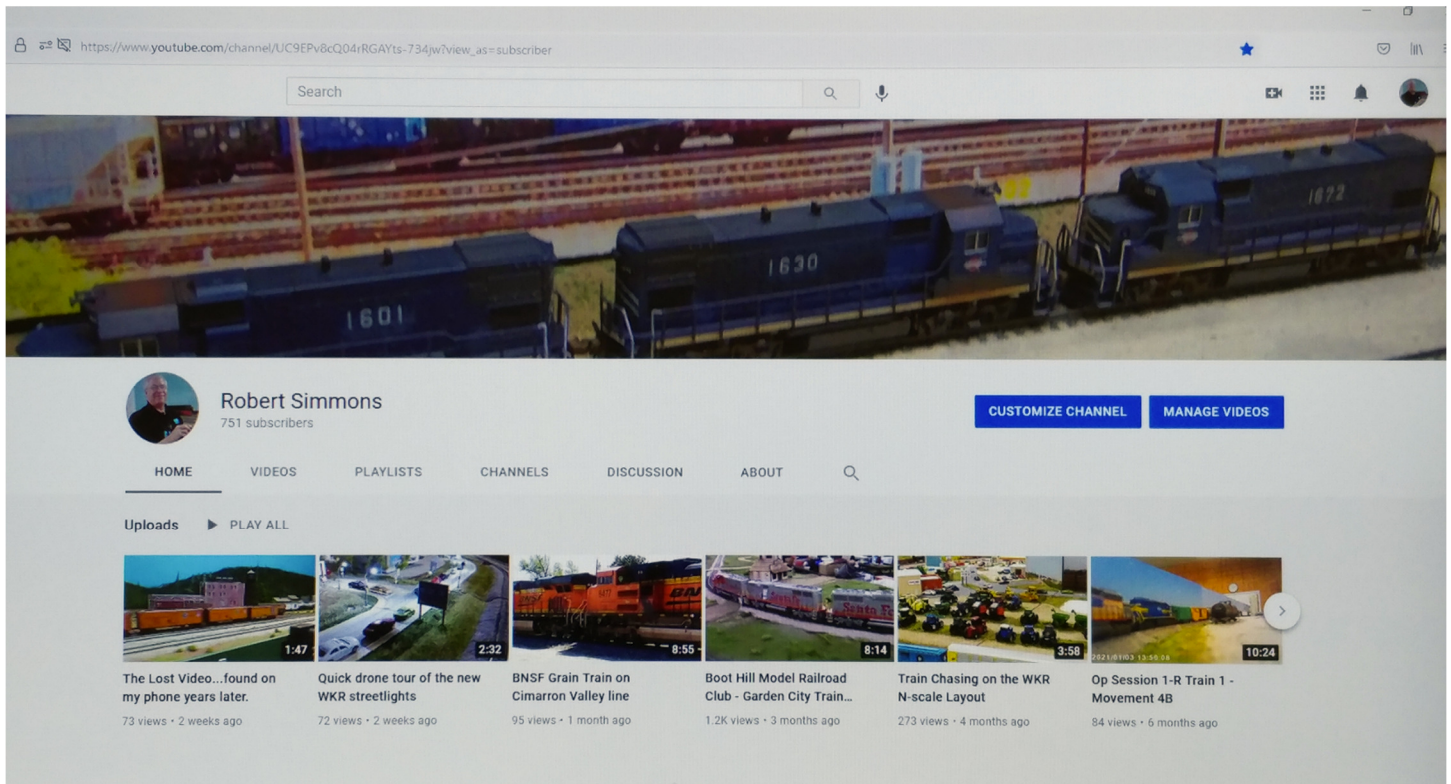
https://www.youtube.com/channel/UC9EPv8cQ04rRGAYts-734jw?view_as=subscriber

Search

1672
1630
1601

Robert Simmons
751 subscribers

CUSTOMIZE CHANNEL
MANAGE VIDEOS

HOME
VIDEOS
PLAYLISTS
CHANNELS
DISCUSSION
ABOUT

Uploads
PLAY ALL

1:47
The Lost Video...found on my phone years later.
73 views • 2 weeks ago

2:32
Quick drone tour of the new WKR streetlights
72 views • 2 weeks ago

8:55
BNSF Grain Train on Cimarron Valley line
95 views • 1 month ago

8:14
Boot Hill Model Railroad Club - Garden City Train...
1.2K views • 3 months ago

3:58
Train Chasing on the WKR N-scale Layout
273 views • 4 months ago

2021/01/03 13:50:06
10:24
Op Session 1-R Train 1 - Movement 4B
84 views • 6 months ago